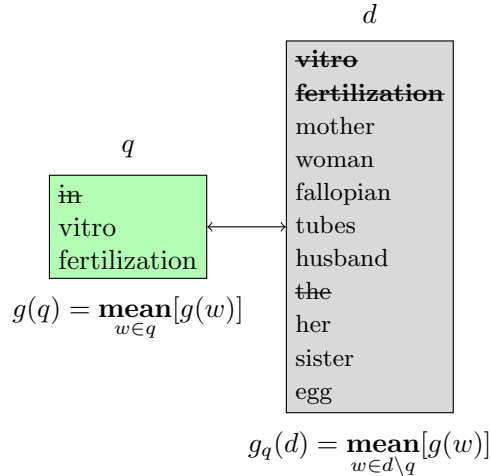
$q$

~~in~~
vitro
fertilization

$g(q) = \underset{w \in q}{\mathbf{mean}}[g(w)]$

$d$

~~**vitro**~~
~~**fertilization**~~
mother
woman
fallopian
tubes
husband
~~the~~
her
sister
egg

$g_q(d) = \underset{w \in d \setminus q}{\mathbf{mean}}[g(w)]$